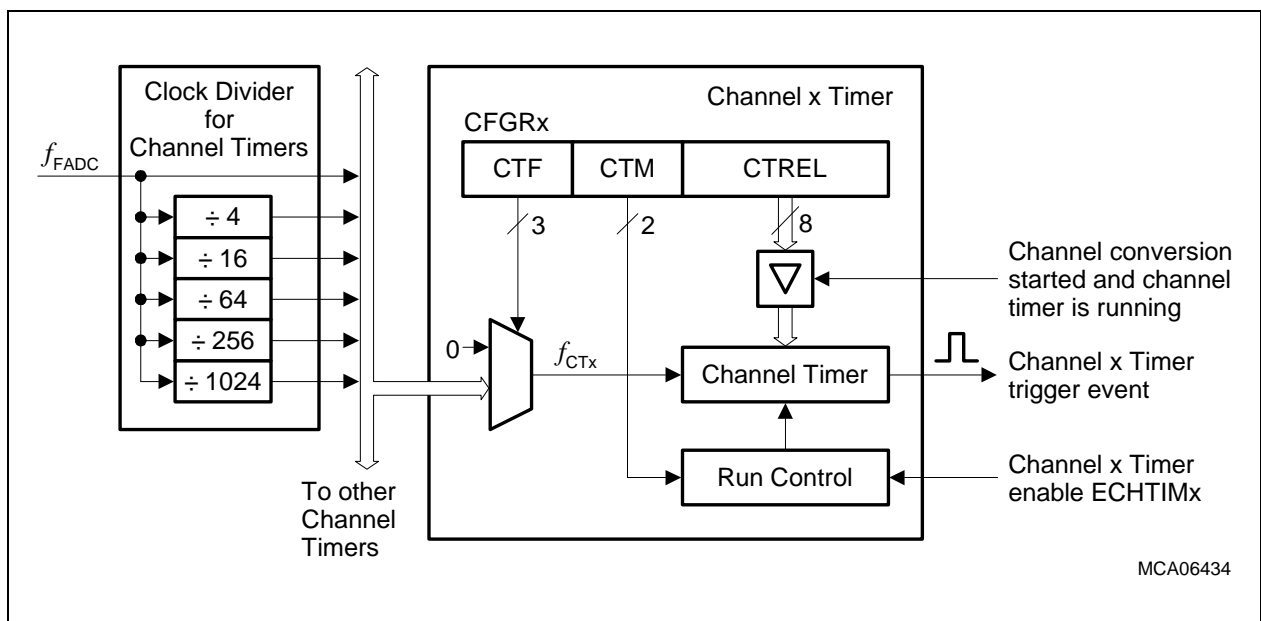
Clock Divider for Channel Timers

$f_{FADC}$

÷ 4

÷ 16

÷ 64

÷ 256

÷ 1024

To other Channel Timers

Channel x Timer

CFGRx

| CTF | CTM | CTREL |
|---|---|---|

3

2

8

Channel conversion started and channel timer is running

0

$f_{CTx}$

Channel Timer

Channel x Timer trigger event

Run Control

Channel x Timer enable ECHTIMx

MCA06434